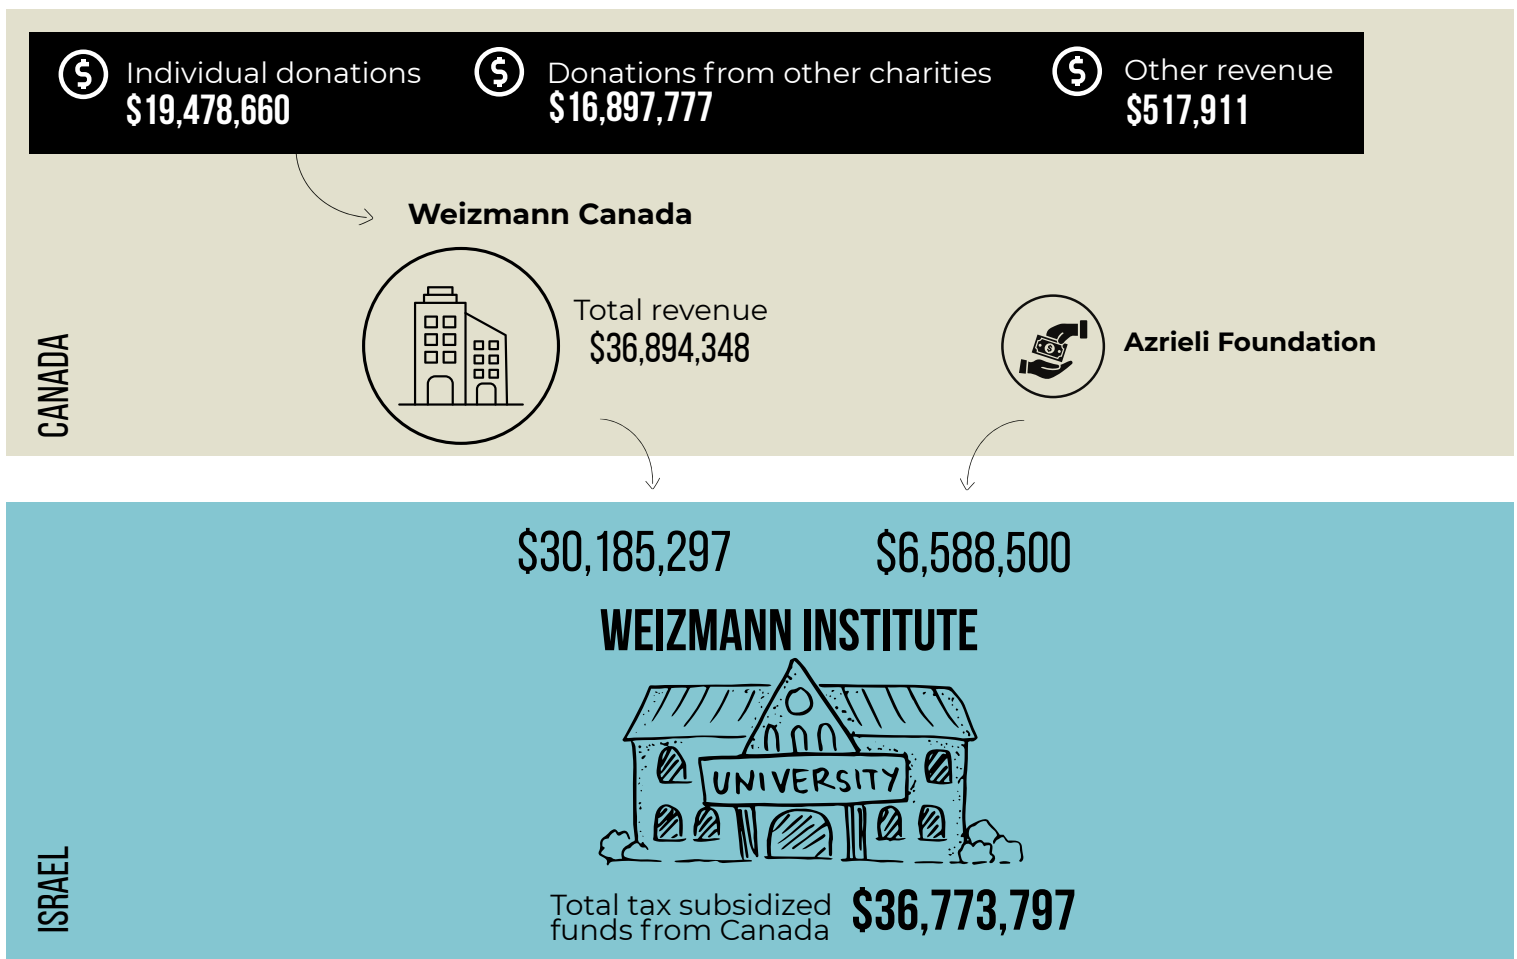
Individual donations
$19,478,660

Donations from other charities
$16,897,777

Other revenue
$517,911

Weizmann Canada

Total revenue
$36,894,348

Azrieli Foundation

CANADA

$30,185,297

$6,588,500

WEIZMANN INSTITUTE

UNIVERSITY

Total tax subsidized funds from Canada
$36,773,797

ISRAEL